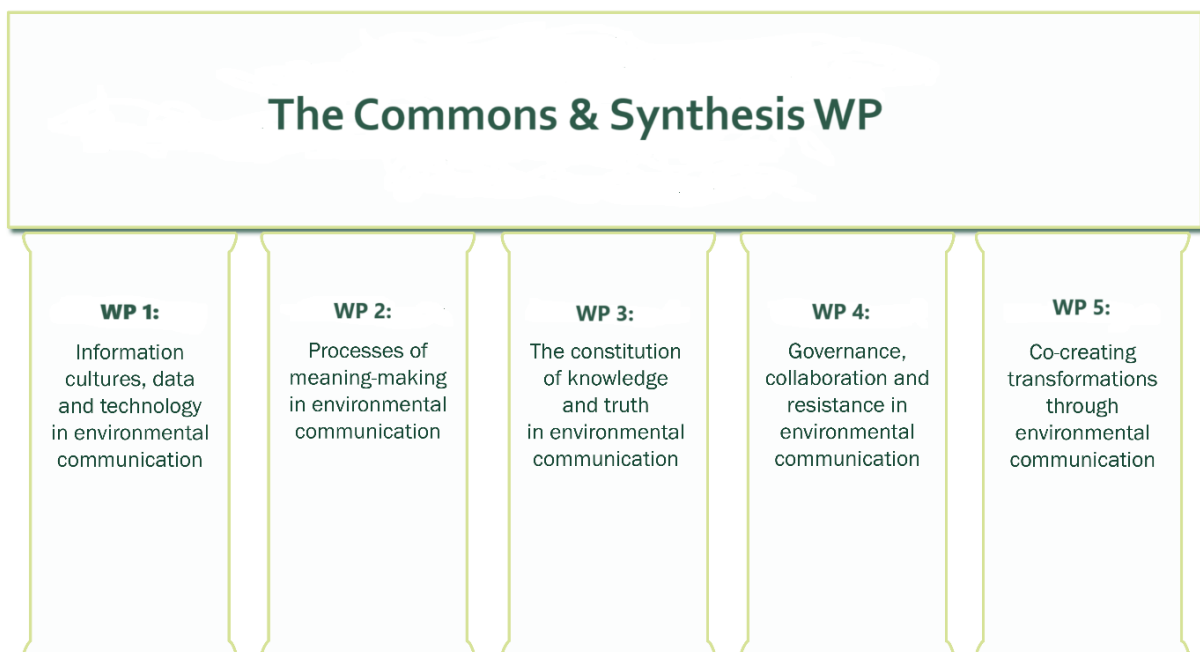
The Commons & Synthesis WP

WP 1:
Information cultures, data and technology in environmental communication

WP 2:
Processes of meaning-making in environmental communication

WP 3:
The constitution of knowledge and truth in environmental communication

WP 4:
Governance, collaboration and resistance in environmental communication

WP 5:
Co-creating transformations through environmental communication